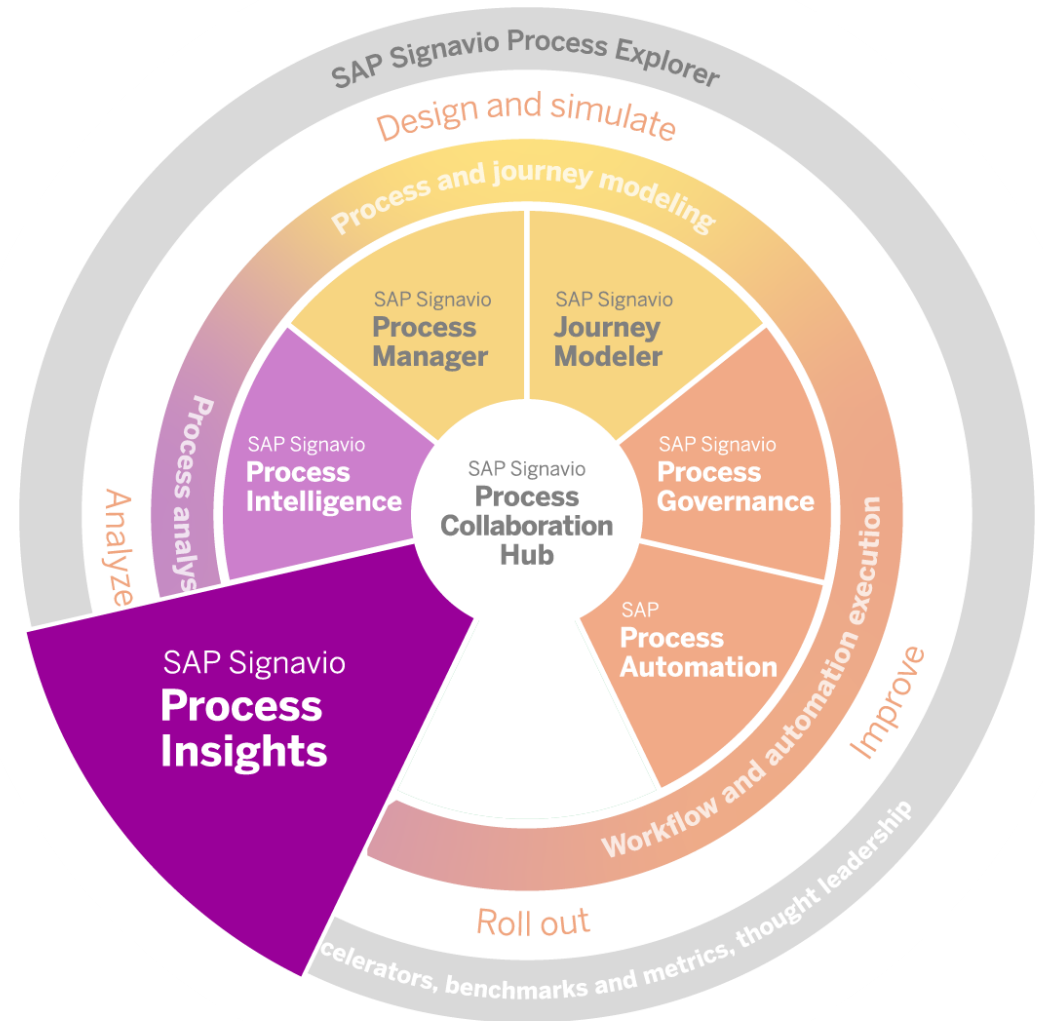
SAP Signavio Process Explorer

Design and simulate

Process and journey modeling

SAP Signavio
Process Manager

SAP Signavio
Journey Modeler

Process analys

Analyze

SAP Signavio
Process Intelligence

SAP Signavio
Process Collaboration Hub

SAP Signavio
Process Governance

SAP
Process Automation

Workflow and automation execution

Improve

SAP Signavio
Process Insights

Roll out

celerators, benchmarks and metrics, thought leadership